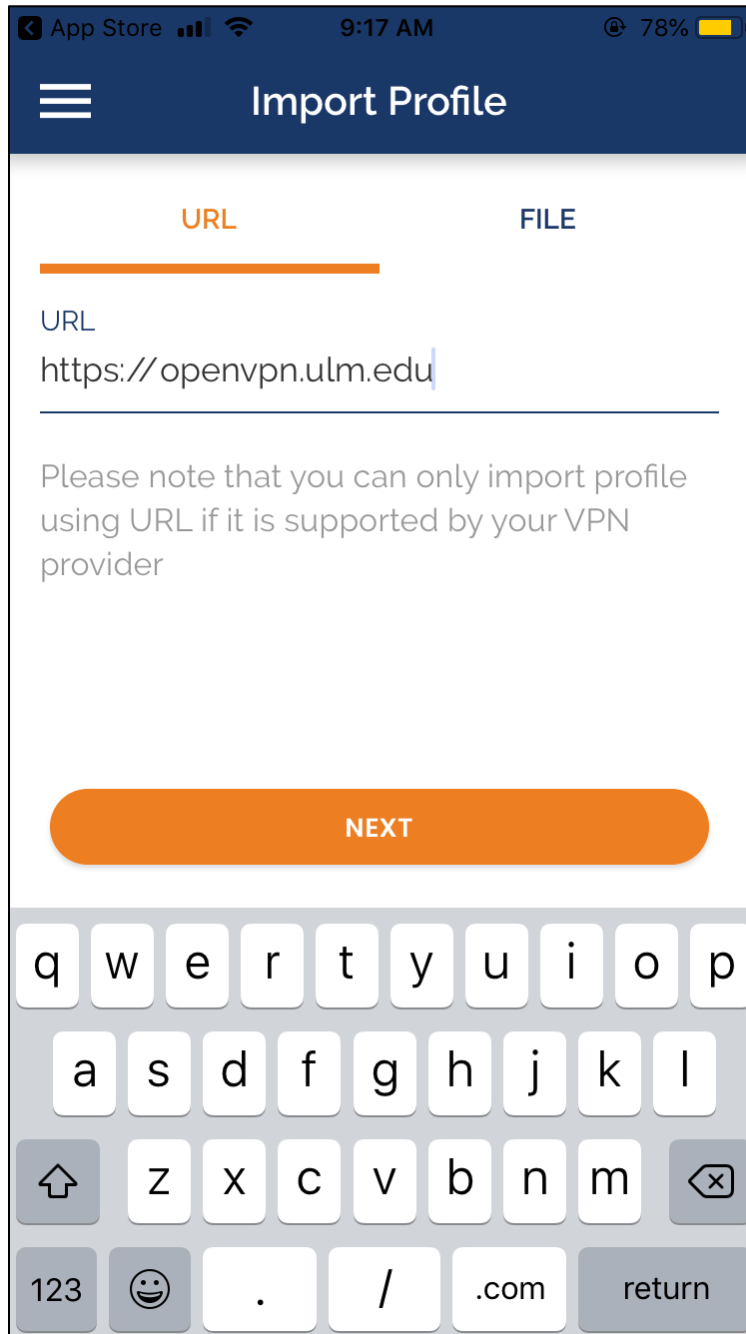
App Store 9:17 AM 78%

Import Profile

URL FILE

URL
https://openvpn.ulm.edu

Please note that you can only import profile using URL if it is supported by your VPN provider

NEXT

q w e r t y u i o p
a s d f g h j k l
z x c v b n m
123 . / .com return